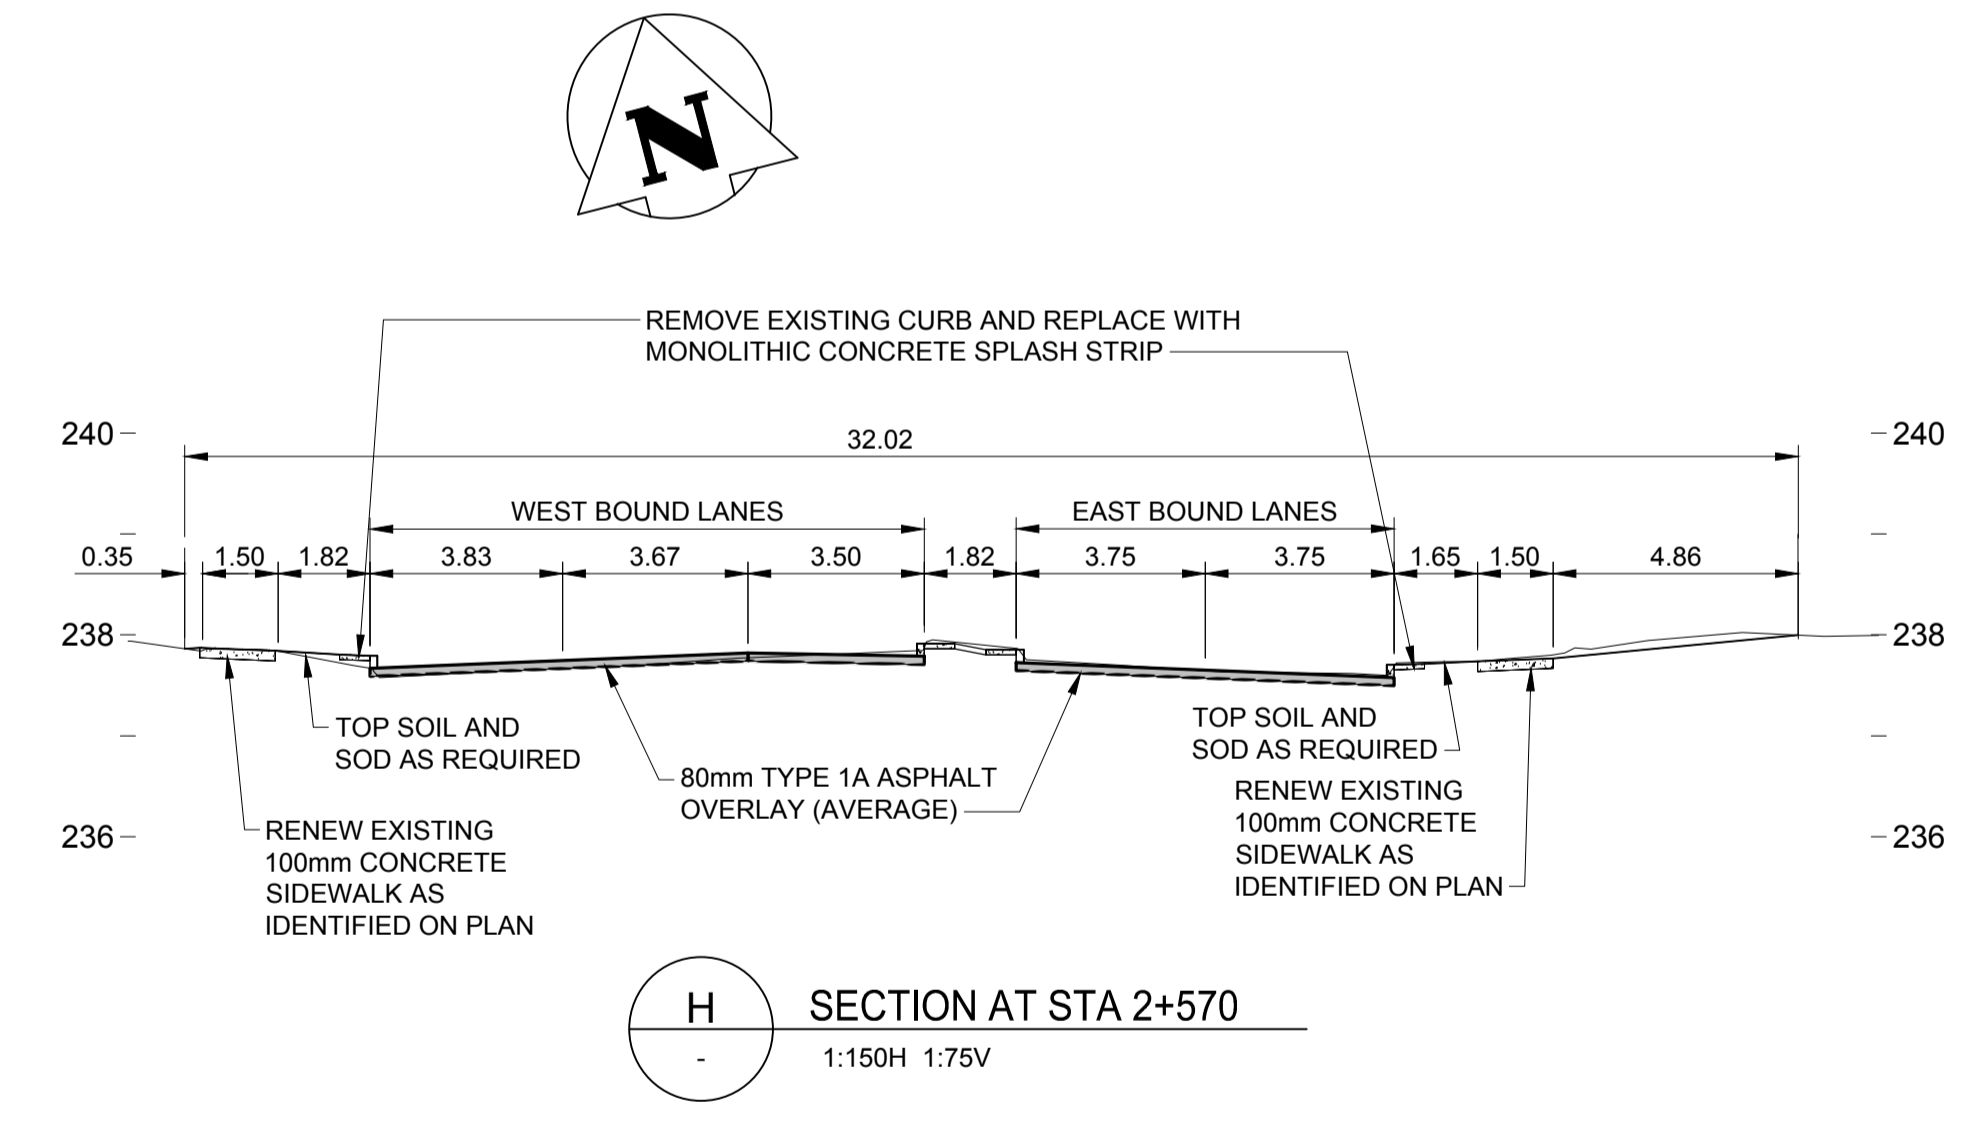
N

REMOVE EXISTING CURB AND REPLACE WITH MONOLITHIC CONCRETE SPLASH STRIP

240

240

32.02

WEST BOUND LANES

EAST BOUND LANES

0.35 1.50 1.82 3.83 3.67 3.50 1.82 3.75 3.75 1.65 1.50 4.86

238

238

TOP SOIL AND SOD AS REQUIRED

80mm TYPE 1A ASPHALT OVERLAY (AVERAGE)

TOP SOIL AND SOD AS REQUIRED

RENEW EXISTING 100mm CONCRETE SIDEWALK AS IDENTIFIED ON PLAN

236

236

RENEW EXISTING 100mm CONCRETE SIDEWALK AS IDENTIFIED ON PLAN

H

-

SECTION AT STA 2+570

1:150H 1:75V